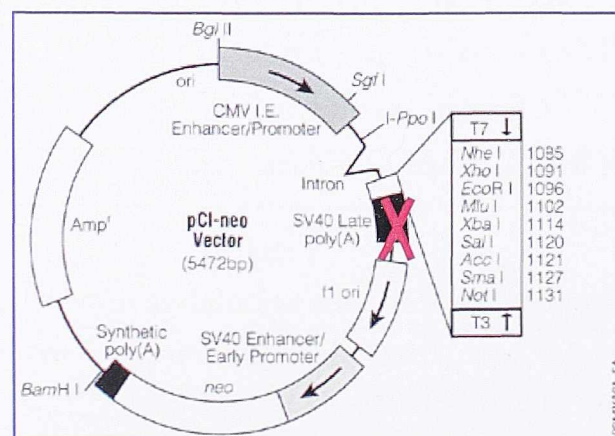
Bgl II

ori

Sgf I

CMV I.E. Enhancer/Promoter

I-Ppo I

Intron

T7 ↓

| Nhe I | 1085 |
|---|---|
| Xho I | 1091 |
| EcoR I | 1096 |
| Mlu I | 1102 |
| Xba I | 1114 |
| Sal I | 1120 |
| Acc I | 1121 |
| Sma I | 1127 |
| Not I | 1131 |

T3 ↑

Amp$^r$

pCI-neo Vector (5472bp)

SV40 Late poly(A)

f1 ori

SV40 Enhancer/ Early Promoter

Synthetic poly(A)

BamH I

neo